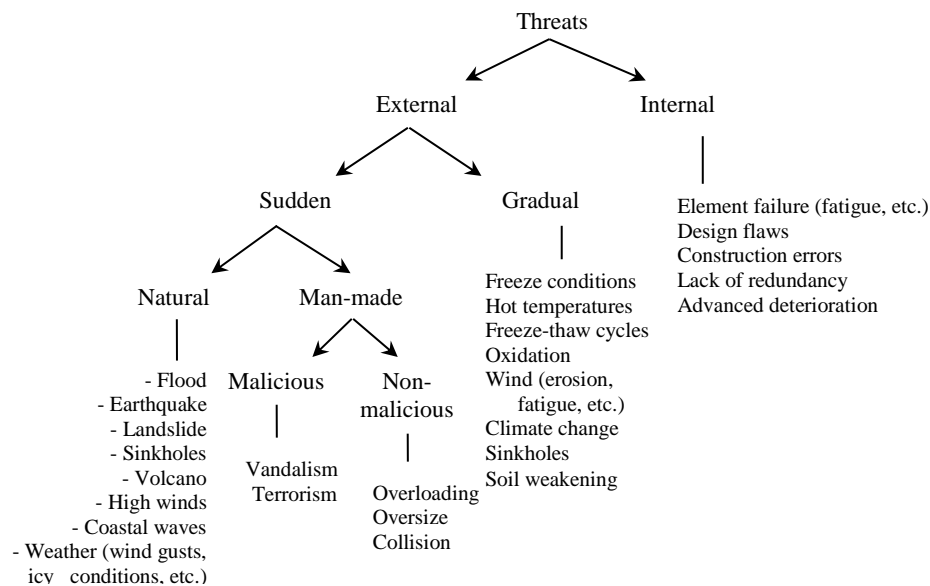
Threats

External

Internal

Element failure (fatigue, etc.)
Design flaws
Construction errors
Lack of redundancy
Advanced deterioration

Sudden

Gradual

Freeze conditions
Hot temperatures
Freeze-thaw cycles
Oxidation
Wind (erosion, fatigue, etc.)
Climate change
Sinkholes
Soil weakening

Natural

- Flood
- Earthquake
- Landslide
- Sinkholes
- Volcano
- High winds
- Coastal waves
- Weather (wind gusts, icy conditions, etc.)

Man-made

Malicious

Vandalism
Terrorism

Non-malicious

Overloading
Oversize
Collision